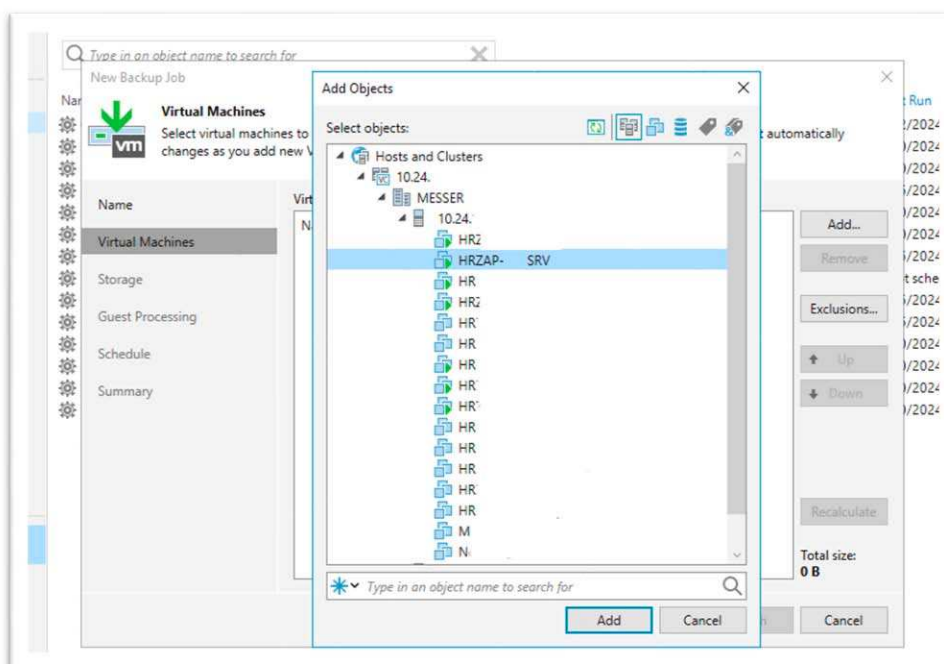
Type in an object name to search for

New Backup Job

Virtual Machines
Select virtual machines to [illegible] automatically changes as you add new V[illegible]

Name
Virtual Machines
Storage
Guest Processing
Schedule
Summary

Virt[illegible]
N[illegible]

Add Objects

Select objects:

Hosts and Clusters
10.24.
MESSER
10.24.
HRZ
HRZAP- SRV
HR
HRZ
HR
HR
HR
HR
HR
HR
HR
HR
HR
HR
M
N

Type in an object name to search for

Add
Cancel

Add...
Remove
Exclusions...
Up
Down
Recalculate
Total size:
0 B
Cancel

Nar
t Run
2/2024
)/2024
)/2024
5/2024
)/2024
)/2024
)/2024
t sche
5/2024
5/2024
)/2024
)/2024
)/2024
)/2024